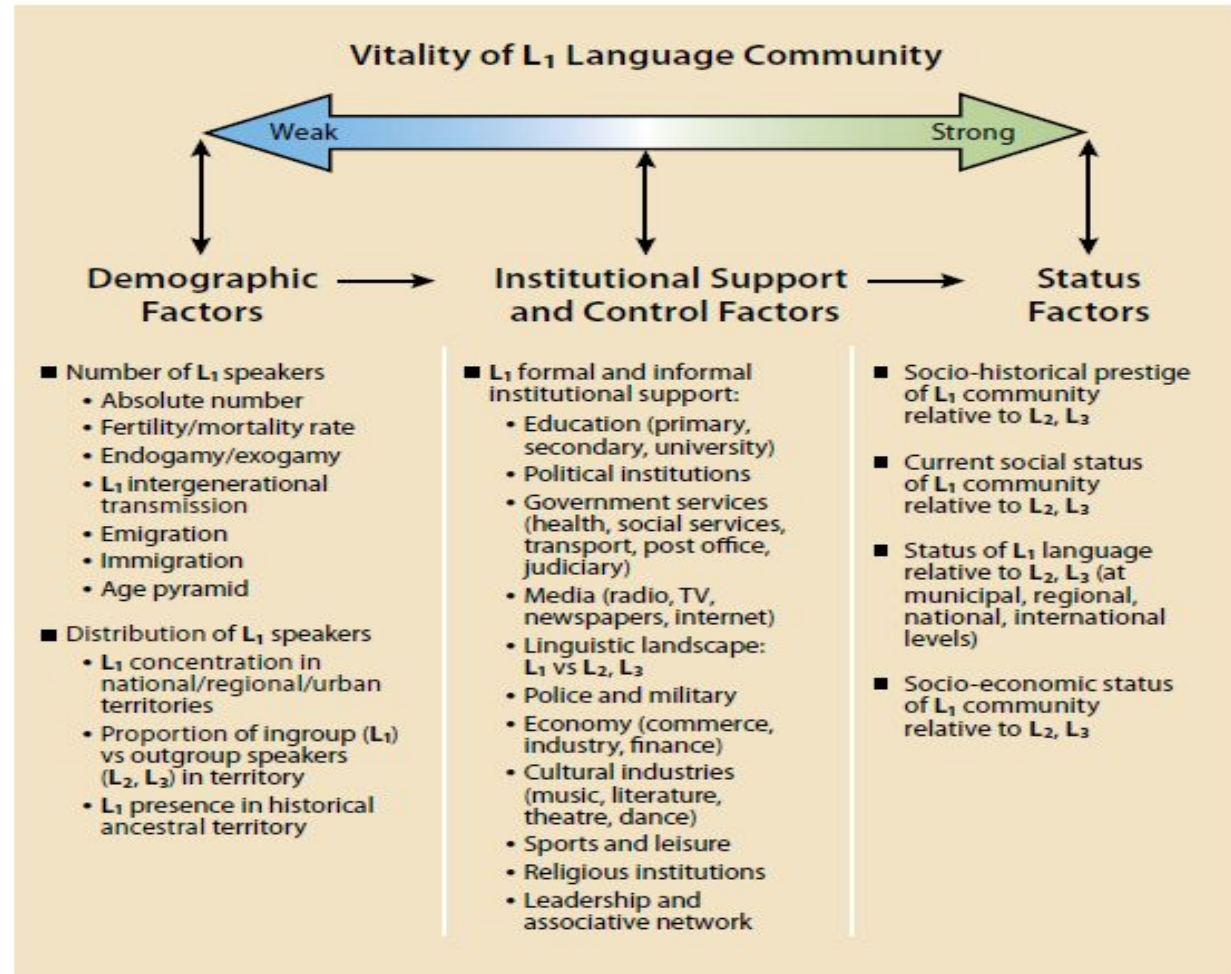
Vitality of $L_1$ Language Community

Weak

Strong

Demographic Factors

Institutional Support and Control Factors

Status Factors

■ Number of $L_1$ speakers
• Absolute number
• Fertility/mortality rate
• Endogamy/exogamy
• $L_1$ intergenerational transmission
• Emigration
• Immigration
• Age pyramid

■ Distribution of $L_1$ speakers
• $L_1$ concentration in national/regional/urban territories
• Proportion of ingroup ($L_1$) vs outgroup speakers ($L_2$, $L_3$) in territory
• $L_1$ presence in historical ancestral territory

■ $L_1$ formal and informal institutional support:
• Education (primary, secondary, university)
• Political institutions
• Government services (health, social services, transport, post office, judiciary)
• Media (radio, TV, newspapers, internet)
• Linguistic landscape: $L_1$ vs $L_2$, $L_3$
• Police and military
• Economy (commerce, industry, finance)
• Cultural industries (music, literature, theatre, dance)
• Sports and leisure
• Religious institutions
• Leadership and associative network

■ Socio-historical prestige of $L_1$ community relative to $L_2$, $L_3$

■ Current social status of $L_1$ community relative to $L_2$, $L_3$

■ Status of $L_1$ language relative to $L_2$, $L_3$ (at municipal, regional, national, international levels)

■ Socio-economic status of $L_1$ community relative to $L_2$, $L_3$